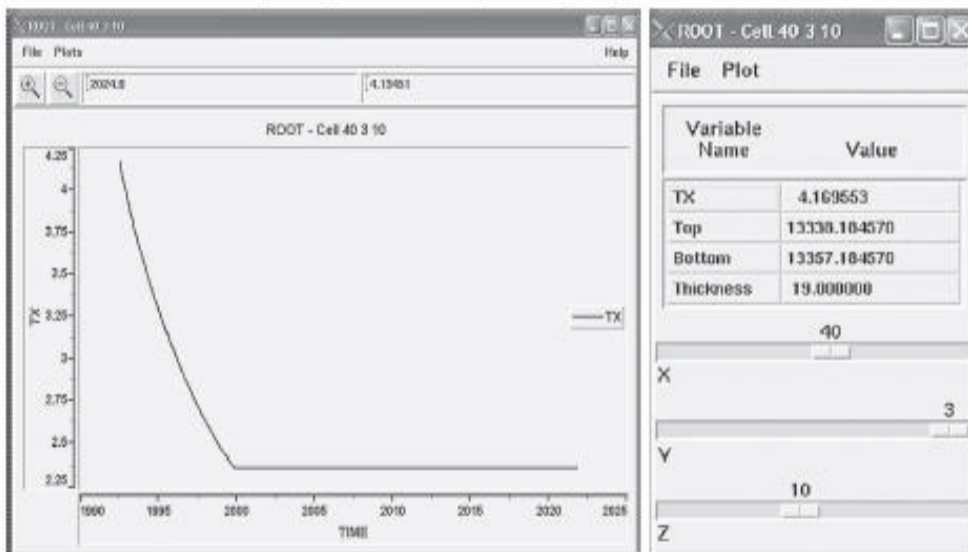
ROOT - Cell 40 3 10

File Plots Help

2024.8 4.15491

ROOT - Cell 40 3 10

4.25
4
3.75
3.5
3.25
3
2.75
2.5
2.25

TX

TX

1990 1995 2000 2005 2010 2015 2020 2025

TIME

ROOT - Cell 40 3 10

File Plot

| Variable Name | Value |
|---|---|
| TX | 4.169553 |
| Top | 13338.184570 |
| Bottom | 13357.184570 |
| Thickness | 19.000000 |

40
X
3
Y
10
Z